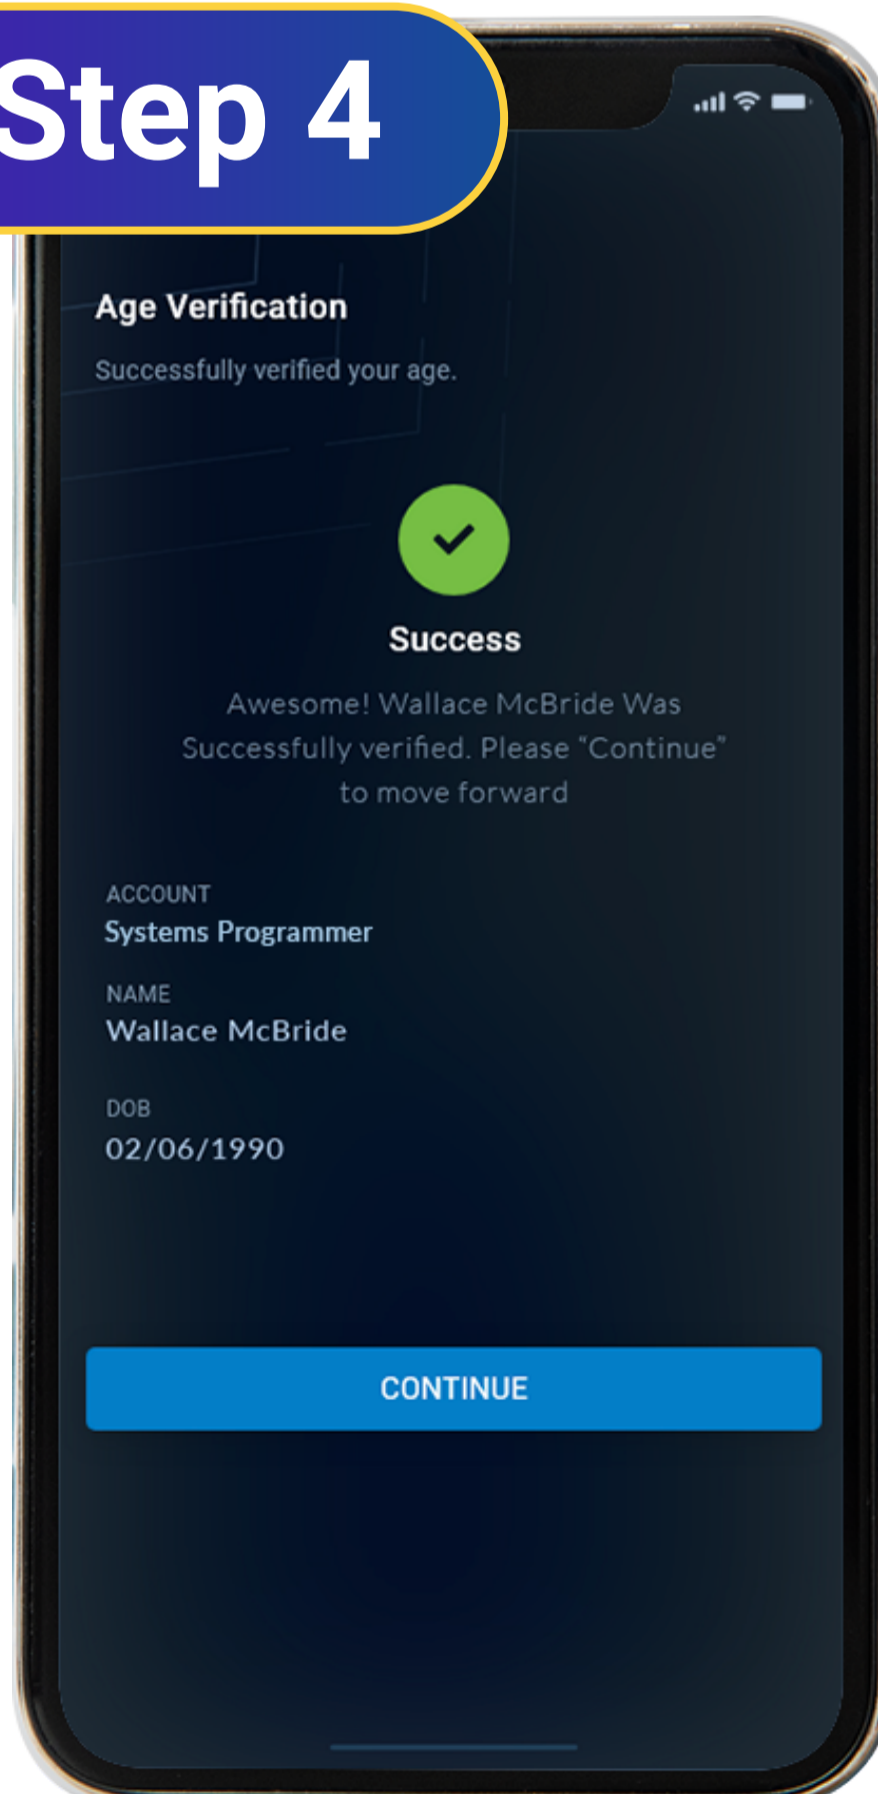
Step 4

Age Verification

Successfully verified your age.

Success

Awesome! Wallace McBride Was Successfully verified. Please "Continue" to move forward

ACCOUNT
Systems Programmer

NAME
Wallace McBride

DOB
02/06/1990

CONTINUE